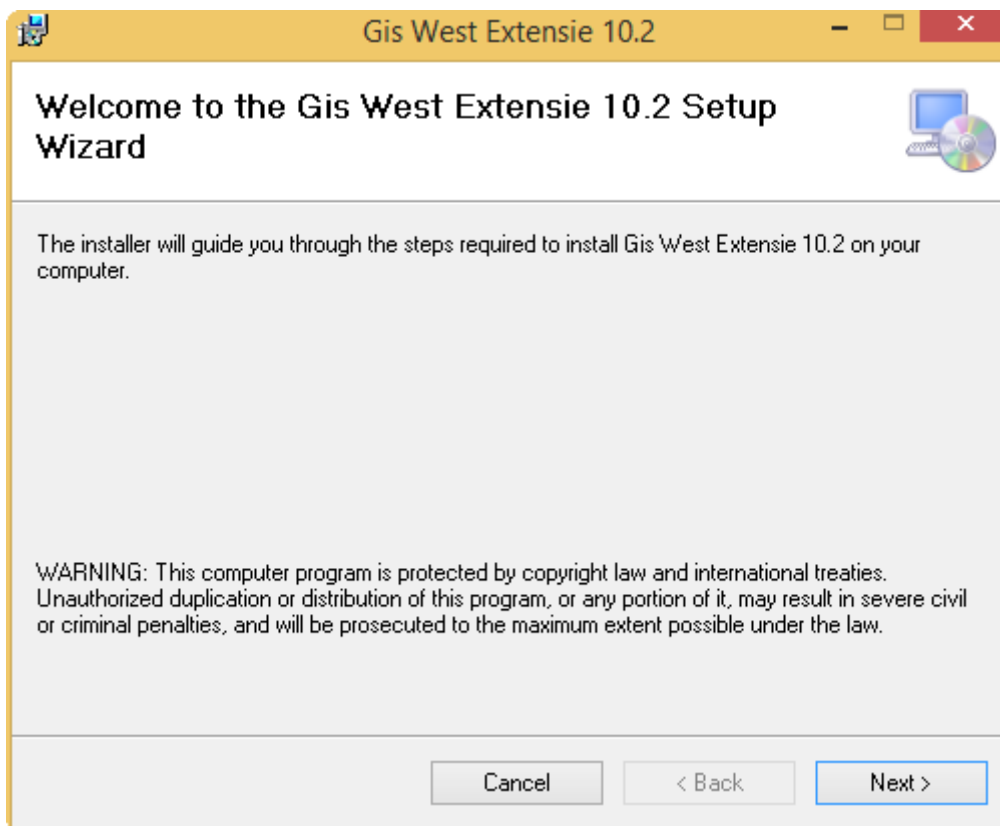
Gis West Extensie 10.2

Welcome to the Gis West Extensie 10.2 Setup Wizard

The installer will guide you through the steps required to install Gis West Extensie 10.2 on your computer.

WARNING: This computer program is protected by copyright law and international treaties. Unauthorized duplication or distribution of this program, or any portion of it, may result in severe civil or criminal penalties, and will be prosecuted to the maximum extent possible under the law.

Cancel
< Back
Next >